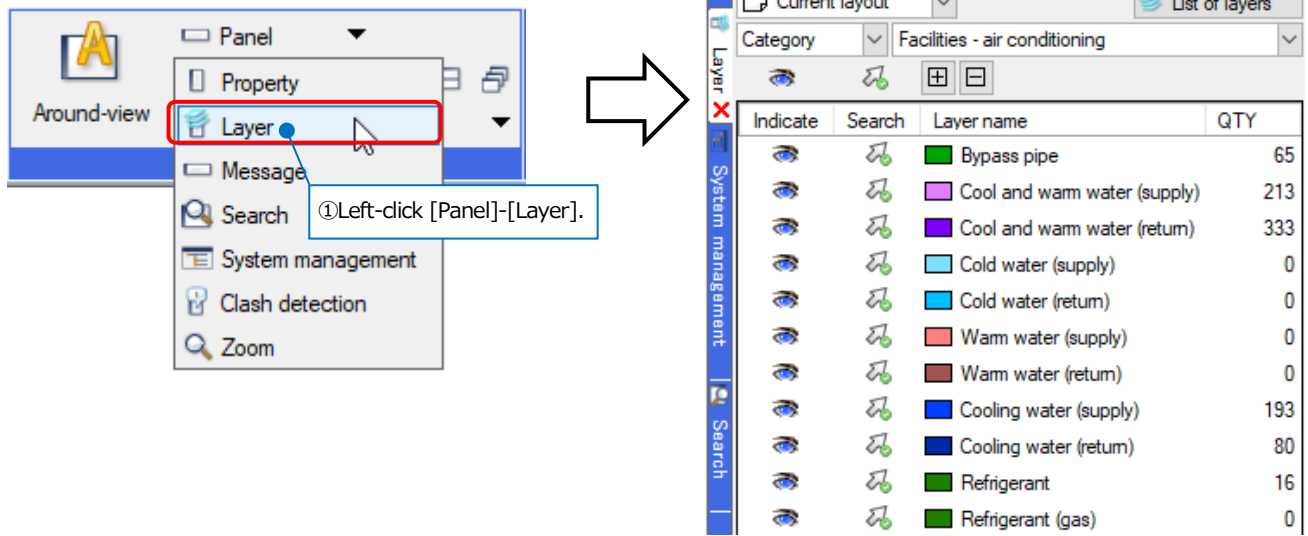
Around-view

Panel

Property

Layer

Message

Search

System management

Clash detection

Zoom

①Left-click [Panel]-[Layer].

Layer

System management

Search

Current layout

List of layers

Category

Facilities - air conditioning

| Indicate | Search | Layer name | QTY |
|---|---|---|---|
| | | Bypass pipe | 65 |
| | | Cool and warm water (supply) | 213 |
| | | Cool and warm water (return) | 333 |
| | | Cold water (supply) | 0 |
| | | Cold water (return) | 0 |
| | | Warm water (supply) | 0 |
| | | Warm water (return) | 0 |
| | | Cooling water (supply) | 193 |
| | | Cooling water (return) | 80 |
| | | Refrigerant | 16 |
| | | Refrigerant (gas) | 0 |